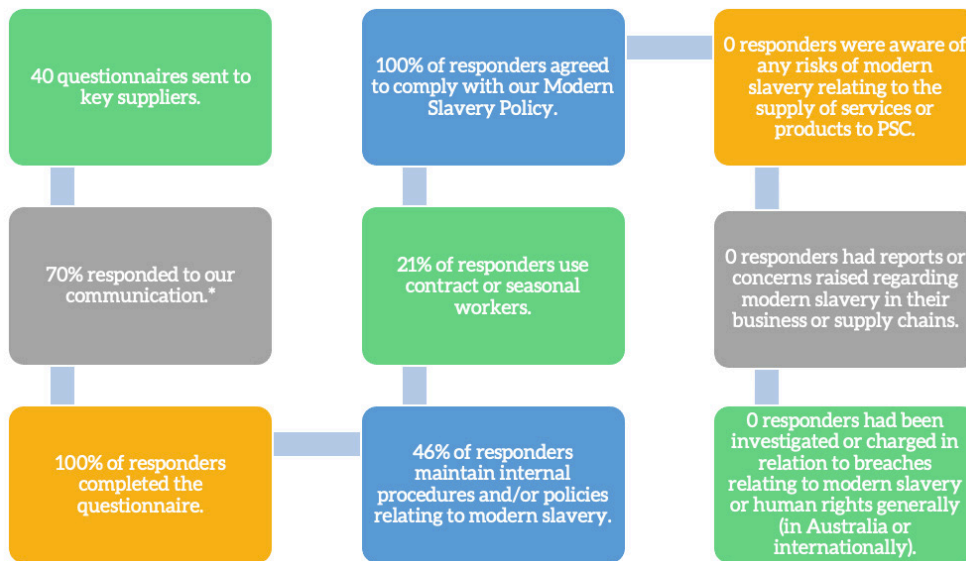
40 questionnaires sent to key suppliers.

70% responded to our communication.*

100% of responders completed the questionnaire.

46% of responders maintain internal procedures and/or policies relating to modern slavery.

21% of responders use contract or seasonal workers.

100% of responders agreed to comply with our Modern Slavery Policy.

0 responders were aware of any risks of modern slavery relating to the supply of services or products to PSC.

0 responders had reports or concerns raised regarding modern slavery in their business or supply chains.

0 responders had been investigated or charged in relation to breaches relating to modern slavery or human rights generally (in Australia or internationally).